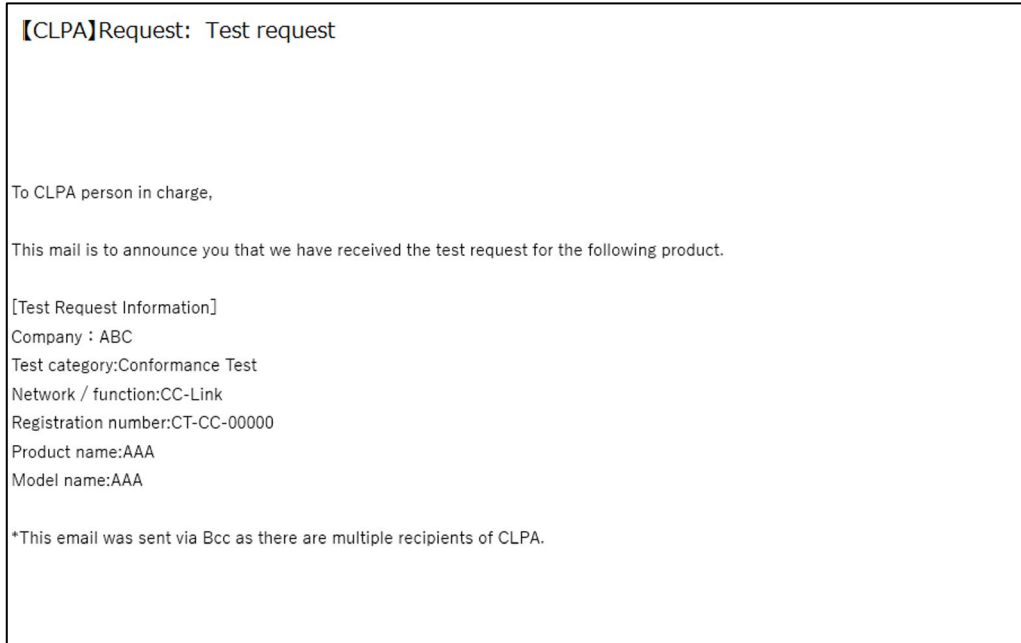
【CLPA】Request: Test request

To CLPA person in charge,

This mail is to announce you that we have received the test request for the following product.

[Test Request Information]
Company：ABC
Test category:Conformance Test
Network / function:CC-Link
Registration number:CT-CC-00000
Product name:AAA
Model name:AAA

*This email was sent via Bcc as there are multiple recipients of CLPA.